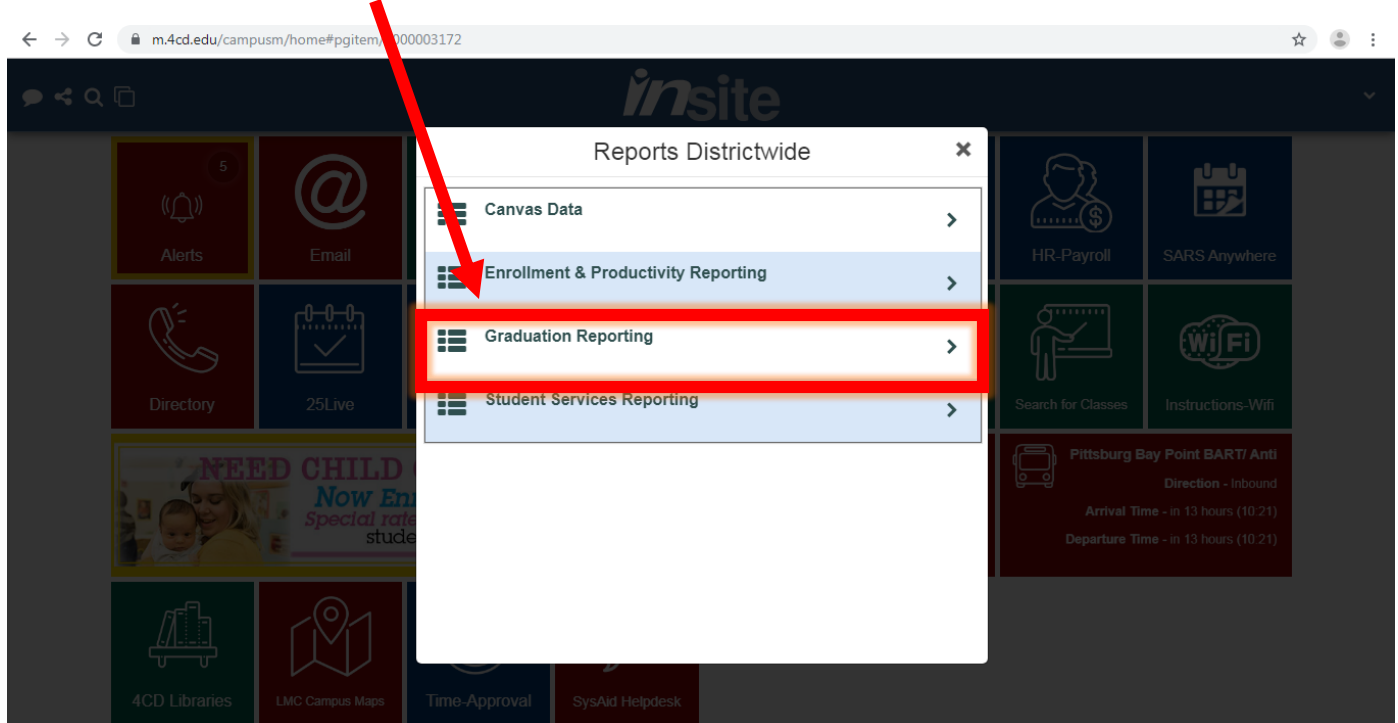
m.4cd.edu/campusm/home#pgitem/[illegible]000003172

insite

5

Alerts

Email

Reports Districtwide

×

Canvas Data

Enrollment & Productivity Reporting

Graduation Reporting

Student Services Reporting

HR-Payroll

SARS Anywhere

Directory

25Live

Search for Classes

Instructions-Wifi

WiFi

NEED CHILD C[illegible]
Now Enr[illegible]
Special rate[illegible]
stude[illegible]

Pittsburg Bay Point BART/ Anti

Direction - Inbound

Arrival Time - in 13 hours (10:21)

Departure Time - in 13 hours (10:21)

4CD Libraries

LMC Campus Maps

Time-Approval

SysAid Helpdesk